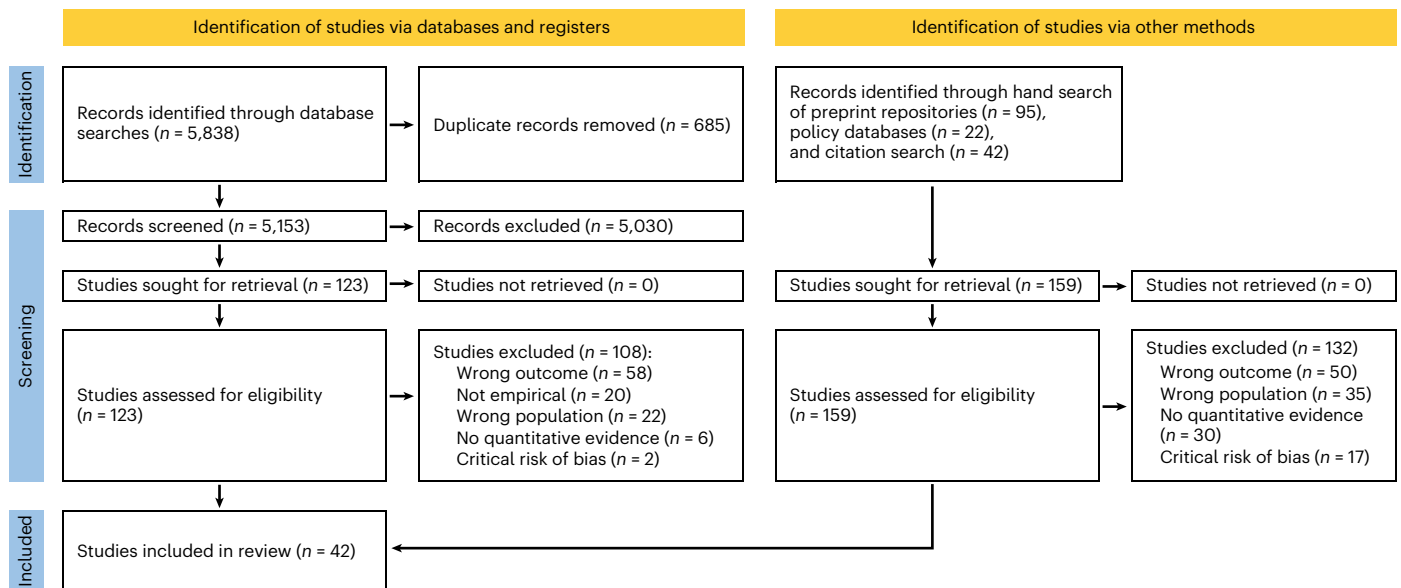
Identification of studies via databases and registers

Identification of studies via other methods

Identification

Records identified through database searches ($n$ = 5,838)

Duplicate records removed ($n$ = 685)

Records identified through hand search of preprint repositories ($n$ = 95), policy databases ($n$ = 22), and citation search ($n$ = 42)

Screening

Records screened ($n$ = 5,153)

Records excluded ($n$ = 5,030)

Studies sought for retrieval ($n$ = 123)

Studies not retrieved ($n$ = 0)

Studies sought for retrieval ($n$ = 159)

Studies not retrieved ($n$ = 0)

Studies assessed for eligibility ($n$ = 123)

Studies excluded ($n$ = 108):
Wrong outcome ($n$ = 58)
Not empirical ($n$ = 20)
Wrong population ($n$ = 22)
No quantitative evidence ($n$ = 6)
Critical risk of bias ($n$ = 2)

Studies assessed for eligibility ($n$ = 159)

Studies excluded ($n$ = 132)
Wrong outcome ($n$ = 50)
Wrong population ($n$ = 35)
No quantitative evidence ($n$ = 30)
Critical risk of bias ($n$ = 17)

Included

Studies included in review ($n$ = 42)